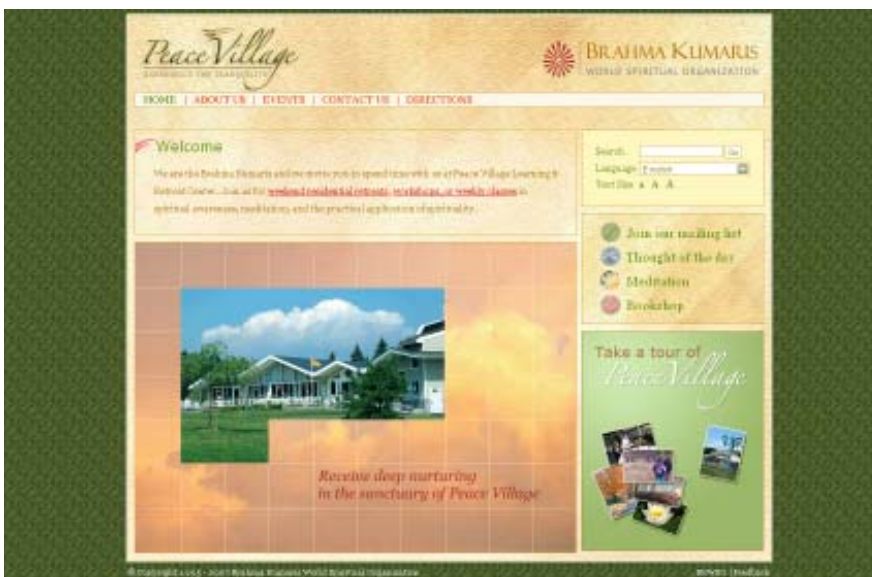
Peace Village
EXPERIENCE THE TRANQUILITY

BRAHMA KUMARIS
WORLD SPIRITUAL ORGANIZATION

HOME | ABOUT US | EVENTS | CONTACT US | DIRECTIONS

Welcome

We are the Brahma Kumaris and we invite you to spend time with us at Peace Village Learning & Retreat Center. Join us for weekend residential retreats, workshops, or weekly classes in spiritual awareness, meditation, and the practical application of spirituality.

Search: Go
Language: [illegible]
Text Size: A A A

Join our mailing list
Thought of the day
Meditation
Bookshop

Take a tour of
Peace Village

Receive deep nurturing
in the sanctuary of Peace Village

© Copyright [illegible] - 2007 Brahma Kumaris World Spiritual Organization

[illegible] | Feedback